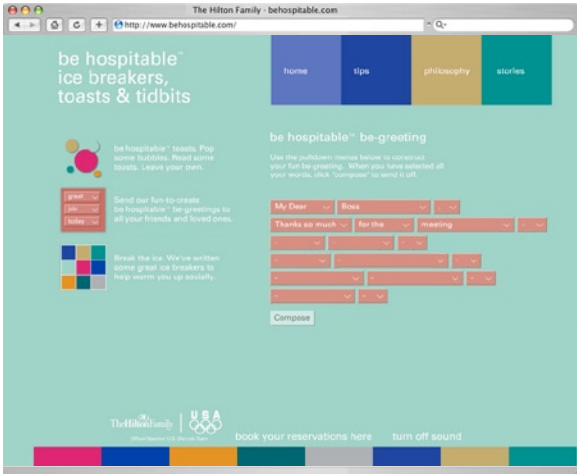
The Hilton Family - behospitable.com

http://www.behospitable.com/

Q

be hospitable™ ice breakers, toasts & tidbits

home

tips

philosophy

stories

be hospitable™ toasts. Pop some bubbles. Read some toasts. Leave your own.

great
job
today

Send our fun-to-create be hospitable™ be-greetings to all your friends and loved ones.

Break the ice. We've written some great ice breakers to help warm you up socially.

be hospitable™ be-greeting

Use the pulldown menus below to construct your fun be-greeting. When you have selected all your words, click "compose" to send it off.

My Dear

Boss

Thanks so much

for the

meeting

Compose

The Hilton Family

USA

Official Sponsor U.S. Olympic Team

book your reservations here

turn off sound